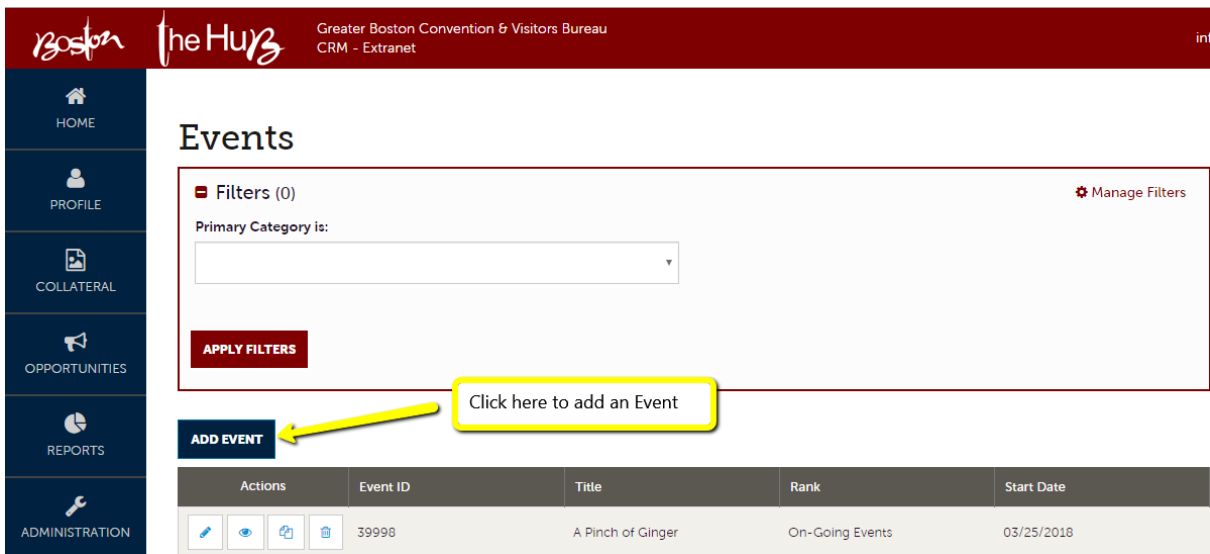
Boston the Hub Greater Boston Convention & Visitors Bureau CRM - Extranet inf

HOME

PROFILE

COLLATERAL

OPPORTUNITIES

REPORTS

ADMINISTRATION

Events

Filters (0)

Manage Filters

Primary Category is:

APPLY FILTERS

Click here to add an Event

ADD EVENT

| Actions | Event ID | Title | Rank | Start Date |
|---|---|---|---|---|
| | 39998 | A Pinch of Ginger | On-Going Events | 03/25/2018 |